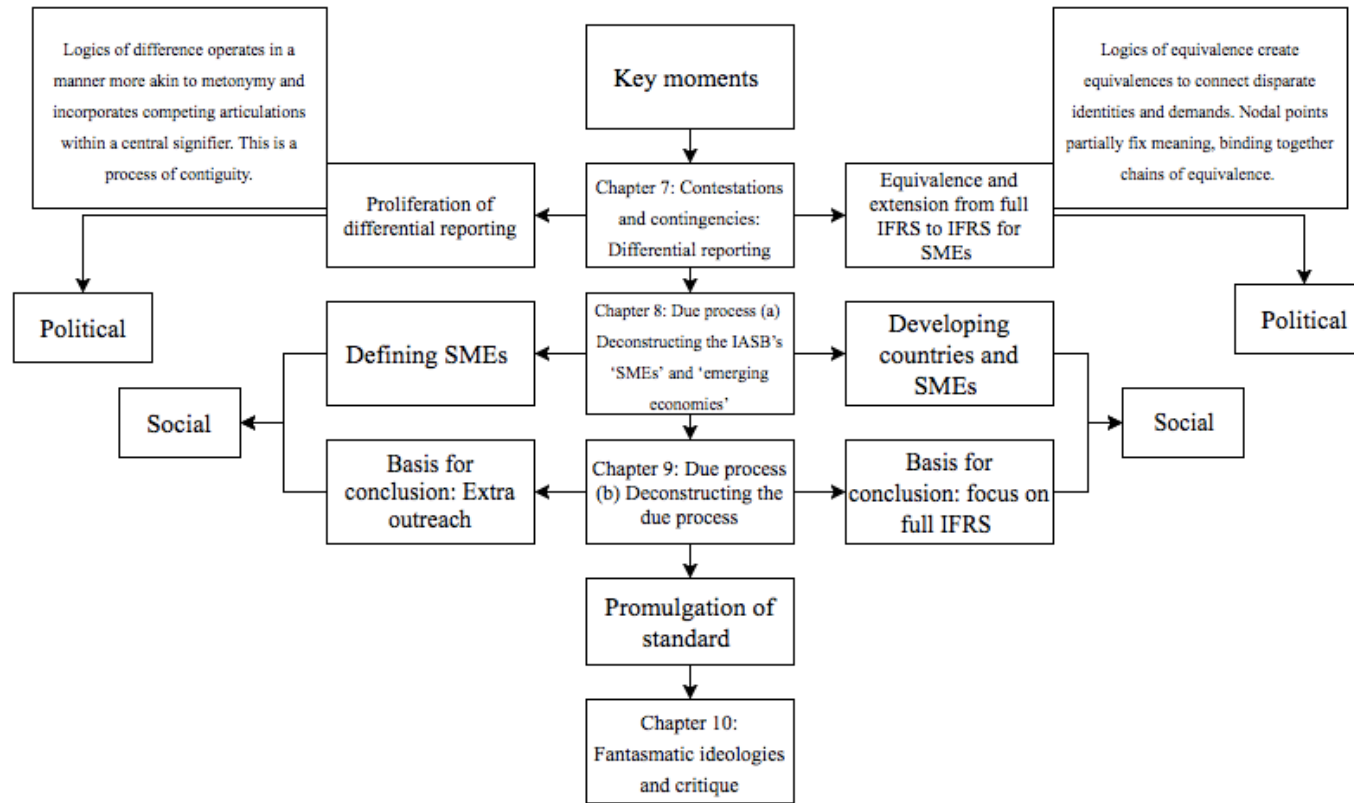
Logics of difference operates in a manner more akin to metonymy and incorporates competing articulations within a central signifier. This is a process of contiguity.

Key moments

Logics of equivalence create equivalences to connect disparate identities and demands. Nodal points partially fix meaning, binding together chains of equivalence.

Proliferation of differential reporting

Chapter 7: Contestations and contingencies: Differential reporting

Equivalence and extension from full IFRS to IFRS for SMEs

Political

Political

Defining SMEs

Chapter 8: Due process (a) Deconstructing the IASB's 'SMEs' and 'emerging economies'

Developing countries and SMEs

Social

Social

Basis for conclusion: Extra outreach

Chapter 9: Due process (b) Deconstructing the due process

Basis for conclusion: focus on full IFRS

Promulgation of standard

Chapter 10: Fantasmatic ideologies and critique